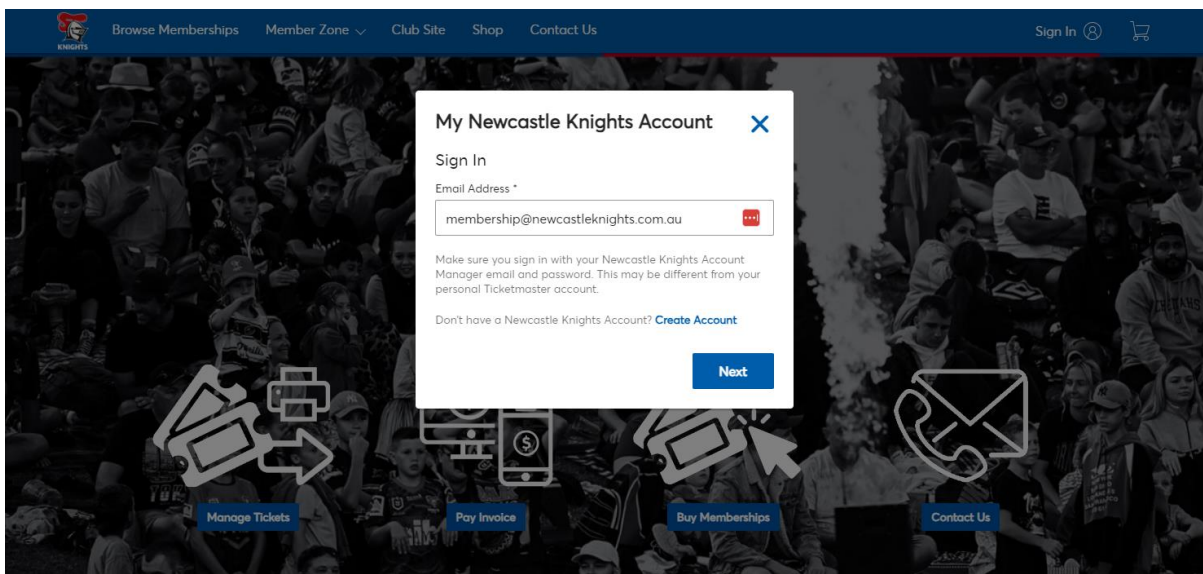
KNIGHTS Browse Memberships Member Zone Club Site Shop Contact Us Sign In

My Newcastle Knights Account

Sign In

Email Address *

membership@newcastleknights.com.au

Make sure you sign in with your Newcastle Knights Account Manager email and password. This may be different from your personal Ticketmaster account.

Don't have a Newcastle Knights Account? Create Account

Next

Manage Tickets

Pay Invoice

Buy Memberships

Contact Us